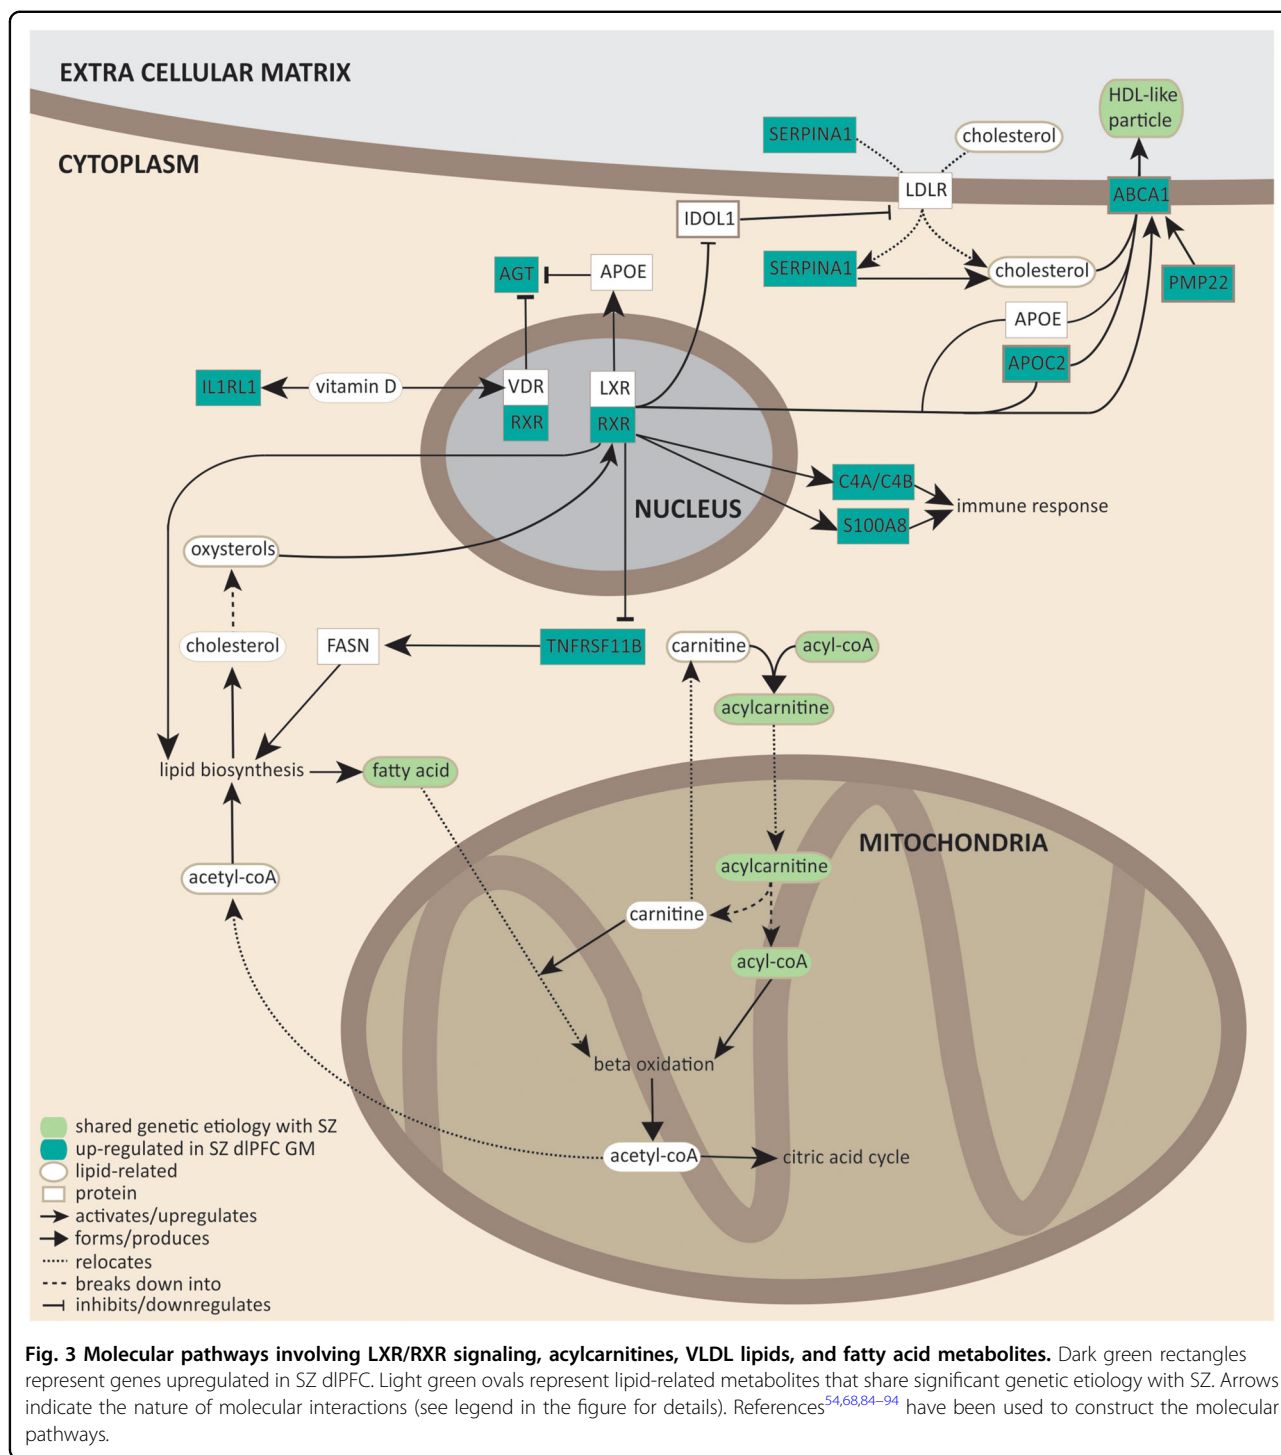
EXTRA CELLULAR MATRIX

CYTOPLASM

HDL-like particle

SERPINA1

cholesterol

LDLR

ABCA1

IDOL1

SERPINA1

cholesterol

PMP22

AGT

APOE

APOE

APOC2

IL1RL1

vitamin D

VDR

RXR

LXR

RXR

C4A/C4B

immune response

S100A8

NUCLEUS

oxysterols

cholesterol

FASN

TNFRSF11B

carnitine

acyl-coA

acylcarnitine

lipid biosynthesis

fatty acid

MITOCHONDRIA

acylcarnitine

acetyl-coA

carnitine

acyl-coA

beta oxidation

acetyl-coA

citric acid cycle

shared genetic etiology with SZ
up-regulated in SZ dlPFC GM
lipid-related
protein
activates/upregulates
forms/produces
relocates
breaks down into
inhibits/downregulates

**Fig. 3 Molecular pathways involving LXR/RXR signaling, acylcarnitines, VLDL lipids, and fatty acid metabolites.** Dark green rectangles represent genes upregulated in SZ dlPFC. Light green ovals represent lipid-related metabolites that share significant genetic etiology with SZ. Arrows indicate the nature of molecular interactions (see legend in the figure for details). References$^{54,68,84–94}$ have been used to construct the molecular pathways.